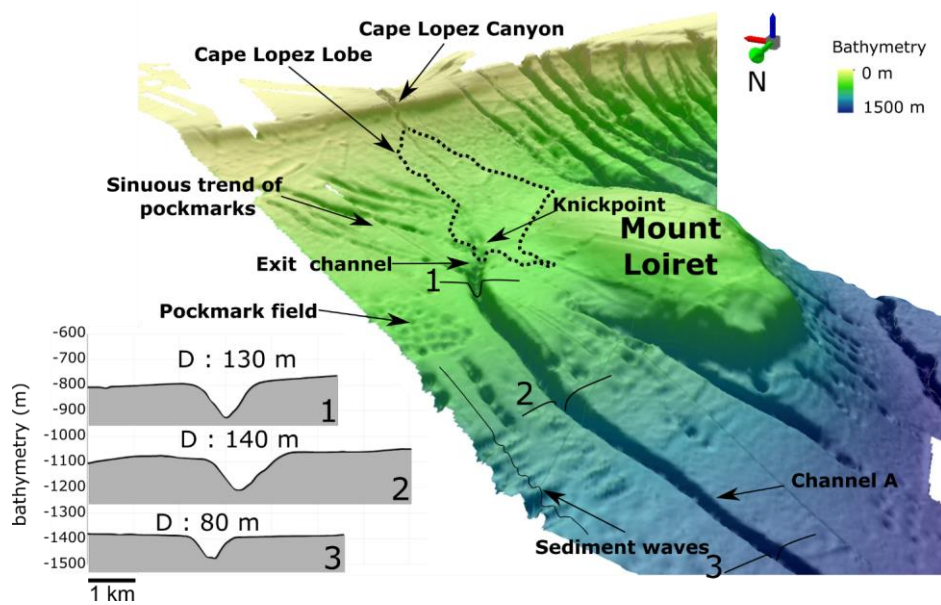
Cape Lopez Canyon

Cape Lopez Lobe

N

Bathymetry
0 m
1500 m

Sinuous trend of pockmarks

Knickpoint

Mount Loiret

Exit channel

1

Pockmark field

-600
-700
-800
-900
-1000
-1100
-1200
-1300
-1400
-1500

bathymetry (m)

D : 130 m
1

D : 140 m
2

D : 80 m
3

1 km

2

Channel A

Sediment waves

3